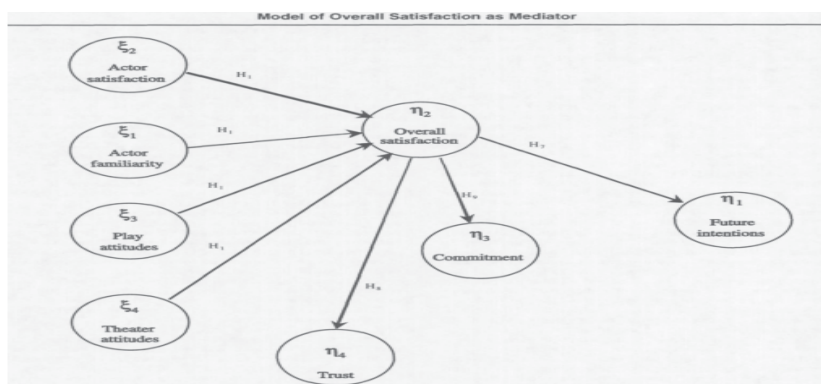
Model of Overall Satisfaction as Mediator

$\xi_2$
Actor satisfaction

$H_1$

$\xi_1$
Actor familiarity

$H_1$

$\eta_2$
Overall satisfaction

$H_3$

$\xi_3$
Play attitudes

$H_1$

$H_4$

$\eta_1$
Future intentions

$\eta_3$
Commitment

$H_1$

$\xi_4$
Theater attitudes

$H_5$

$\eta_4$
Trust